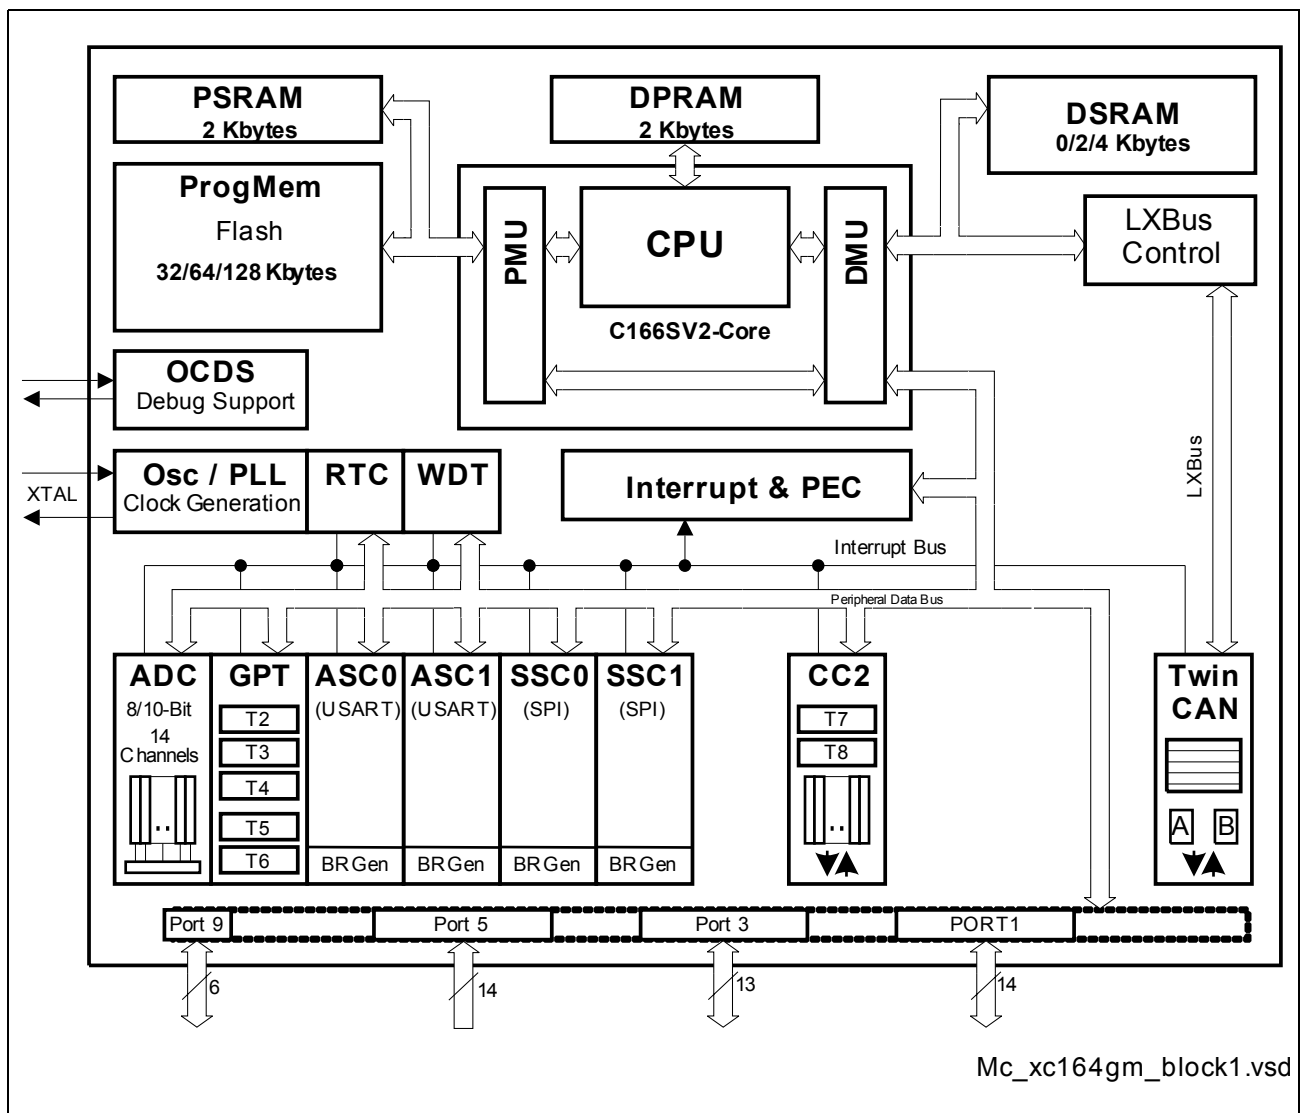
PSRAM
2 Kbytes

DPRAM
2 Kbytes

DSRAM
0/2/4 Kbytes

ProgMem
Flash
32/64/128 Kbytes

PMU

CPU

DMU

C166SV2-Core

LXBus
Control

OCDS
Debug Support

Osc / PLL
Clock Generation

XTAL

RTC

WDT

Interrupt & PEC

LXBus

Interrupt Bus

Peripheral Data Bus

ADC
8/10-Bit
14
Channels

GPT
T2
T3
T4
T5
T6

ASC0
(USART)
BRGen

ASC1
(USART)
BRGen

SSC0
(SPI)
BRGen

SSC1
(SPI)
BRGen

CC2
T7
T8

Twin
CAN
A
B

Port 9
Port 5
Port 3
PORT1

6
14
13
14

Mc_xc164gm_block1.vsd